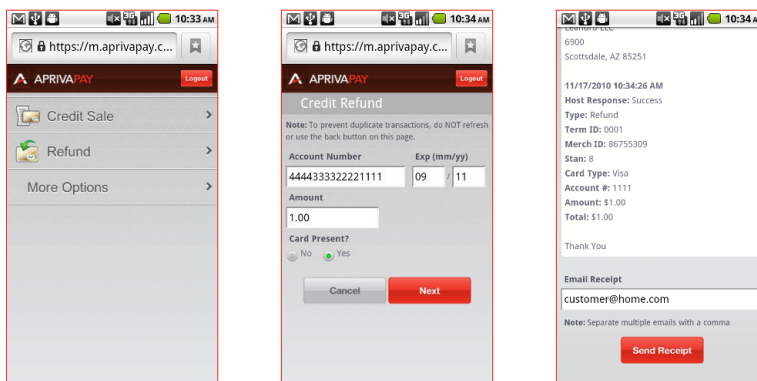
10:33 AM

https://m.aprivapay.c...

APRIVAPAY

Logout

Credit Sale

Refund

More Options

10:34 AM

https://m.aprivapay.c...

APRIVAPAY

Logout

Credit Refund

Note: To prevent duplicate transactions, do NOT refresh or use the back button on this page.

Account Number

Exp (mm/yy)

4444333322221111

09 / 11

Amount

1.00

Card Present?

No Yes

Cancel

Next

10:34 A

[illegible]

6900

Scottsdale, AZ 85251

11/17/2010 10:34:26 AM

Host Response: Success

Type: Refund

Term ID: 0001

Merch ID: 86755309

Stan: 8

Card Type: Visa

Account #: 1111

Amount: $1.00

Total: $1.00

Thank You

Email Receipt

customer@home.com

Note: Separate multiple emails with a comma

Send Receipt